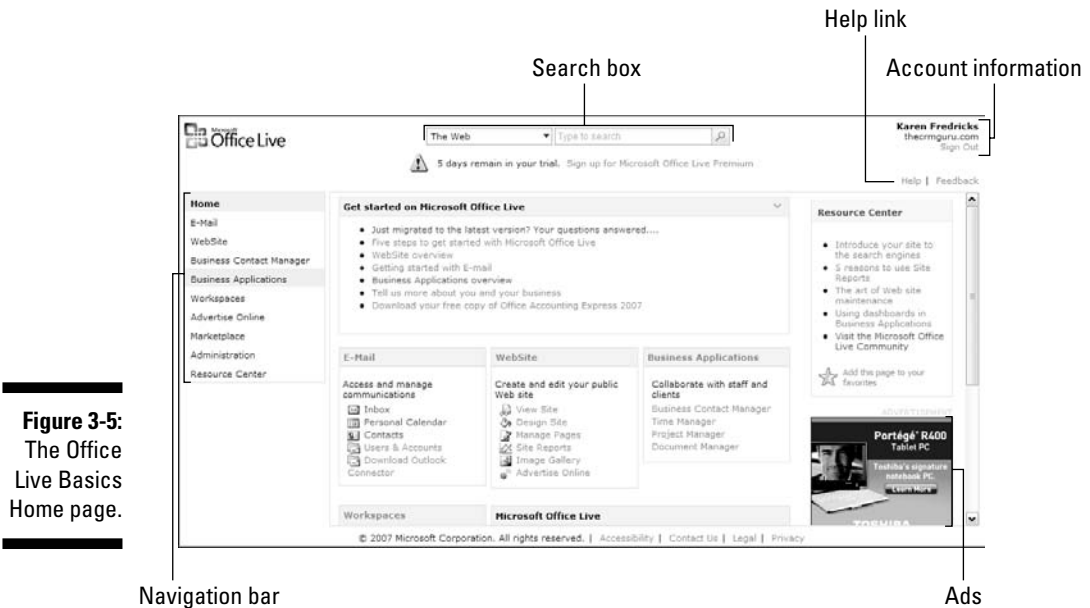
Help link

Search box

Account information

Microsoft Office Live

The Web

Type to search

Karen Fredricks
thecrmguru.com
Sign Out

5 days remain in your trial. Sign up for Microsoft Office Live Premium

Help | Feedback

Home
E-Mail
WebSite
Business Contact Manager
Business Applications
Workspaces
Advertise Online
Marketplace
Administration
Resource Center

Get started on Microsoft Office Live

- Just migrated to the latest version? Your questions answered....
- Five steps to get started with Microsoft Office Live
- WebSite overview
- Getting started with E-mail
- Business Applications overview
- Tell us more about you and your business
- Download your free copy of Office Accounting Express 2007

Resource Center

- Introduce your site to the search engines
- 5 reasons to use Site Reports
- The art of Web site maintenance
- Using dashboards in Business Applications
- Visit the Microsoft Office Live Community

Add this page to your favorites

E-Mail

Access and manage communications
Inbox
Personal Calendar
Contacts
Users & Accounts
Download Outlook Connector

WebSite

Create and edit your public Web site
View Site
Design Site
Manage Pages
Site Reports
Image Gallery
Advertise Online

Business Applications

Collaborate with staff and clients
Business Contact Manager
Time Manager
Project Manager
Document Manager

ADVERTISEMENT

Portégé R400
Tablet PC
Toshiba's signature notebook PC.
Learn More
TOSHIBA

Workspaces

Microsoft Office Live

© 2007 Microsoft Corporation. All rights reserved. | Accessibility | Contact Us | Legal | Privacy

Figure 3-5: The Office Live Basics Home page.

Navigation bar

Ads